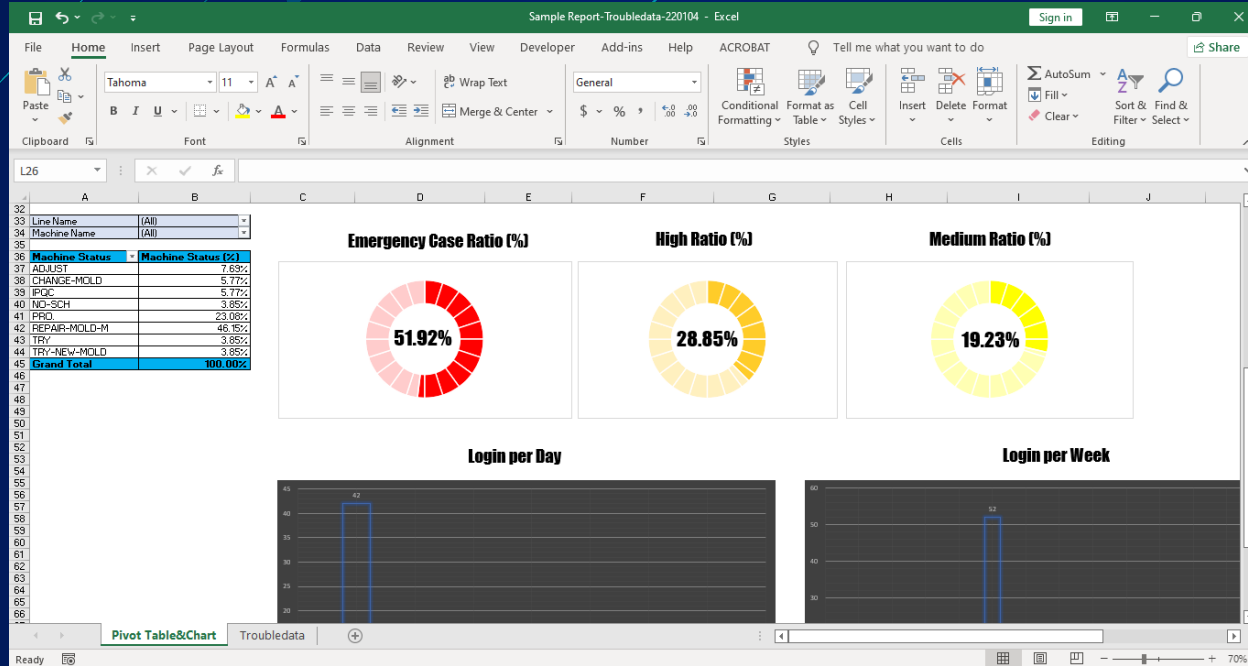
Sample Report-Troubledata-220104 - Excel

Sign in

File Home Insert Page Layout Formulas Data Review View Developer Add-ins Help ACROBAT Tell me what you want to do Share

Paste
Clipboard

Tahoma 11 A A
B I U
Font

Wrap Text
Merge & Center
Alignment

General
$ % ,
Number

Conditional Formatting Format as Table Cell Styles
Styles

Insert Delete Format
Cells

AutoSum
Fill
Clear
Sort & Filter Find & Select
Editing

L26

| | A | B |
|---|---|---|
| 32 | | |
| 33 | Line Name | (All) |
| 34 | Machine Name | (All) |
| 35 | | |
| 36 | Machine Status | Machine Status (%) |
| 37 | ADJUST | 7.69% |
| 38 | CHANGE-MOLD | 5.77% |
| 39 | IPQC | 5.77% |
| 40 | NO-SCH | 3.85% |
| 41 | PRO. | 23.08% |
| 42 | REPAIR-MOLD-M | 46.15% |
| 43 | TRY | 3.85% |
| 44 | TRY-NEW-MOLD | 3.85% |
| 45 | Grand Total | 100.00% |

Emergency Case Ratio (%)
51.92%

High Ratio (%)
28.85%

Medium Ratio (%)
19.23%

Login per Day
45 42 40 35 30 25 20

Login per Week
60 52 50 40 30

Pivot Table&Chart Troubledata

Ready 70%